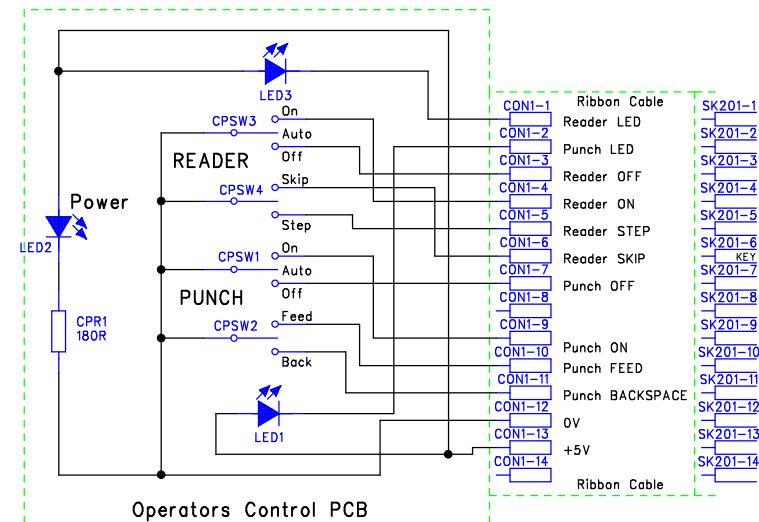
Ribbon Cable

LED3

CPSW3 On Auto Off

READER

CPSW4 Skip Step

Power

LED2

CPSW1 On Auto Off

PUNCH

CPSW2 Feed Back

CPR1 180R

LED1

CON1-1 Reader LED
CON1-2 Punch LED
CON1-3 Reader OFF
CON1-4 Reader ON
CON1-5 Reader STEP
CON1-6 Reader SKIP
CON1-7 Punch OFF
CON1-8
CON1-9
CON1-10 Punch ON
CON1-11 Punch FEED
CON1-12 Punch BACKSPACE
CON1-13 0V
CON1-14 +5V

SK201-1
SK201-2
SK201-3
SK201-4
SK201-5
SK201-6
KEY
SK201-7
SK201-8
SK201-9
SK201-10
SK201-11
SK201-12
SK201-13
SK201-14

Ribbon Cable

Operators Control PCB